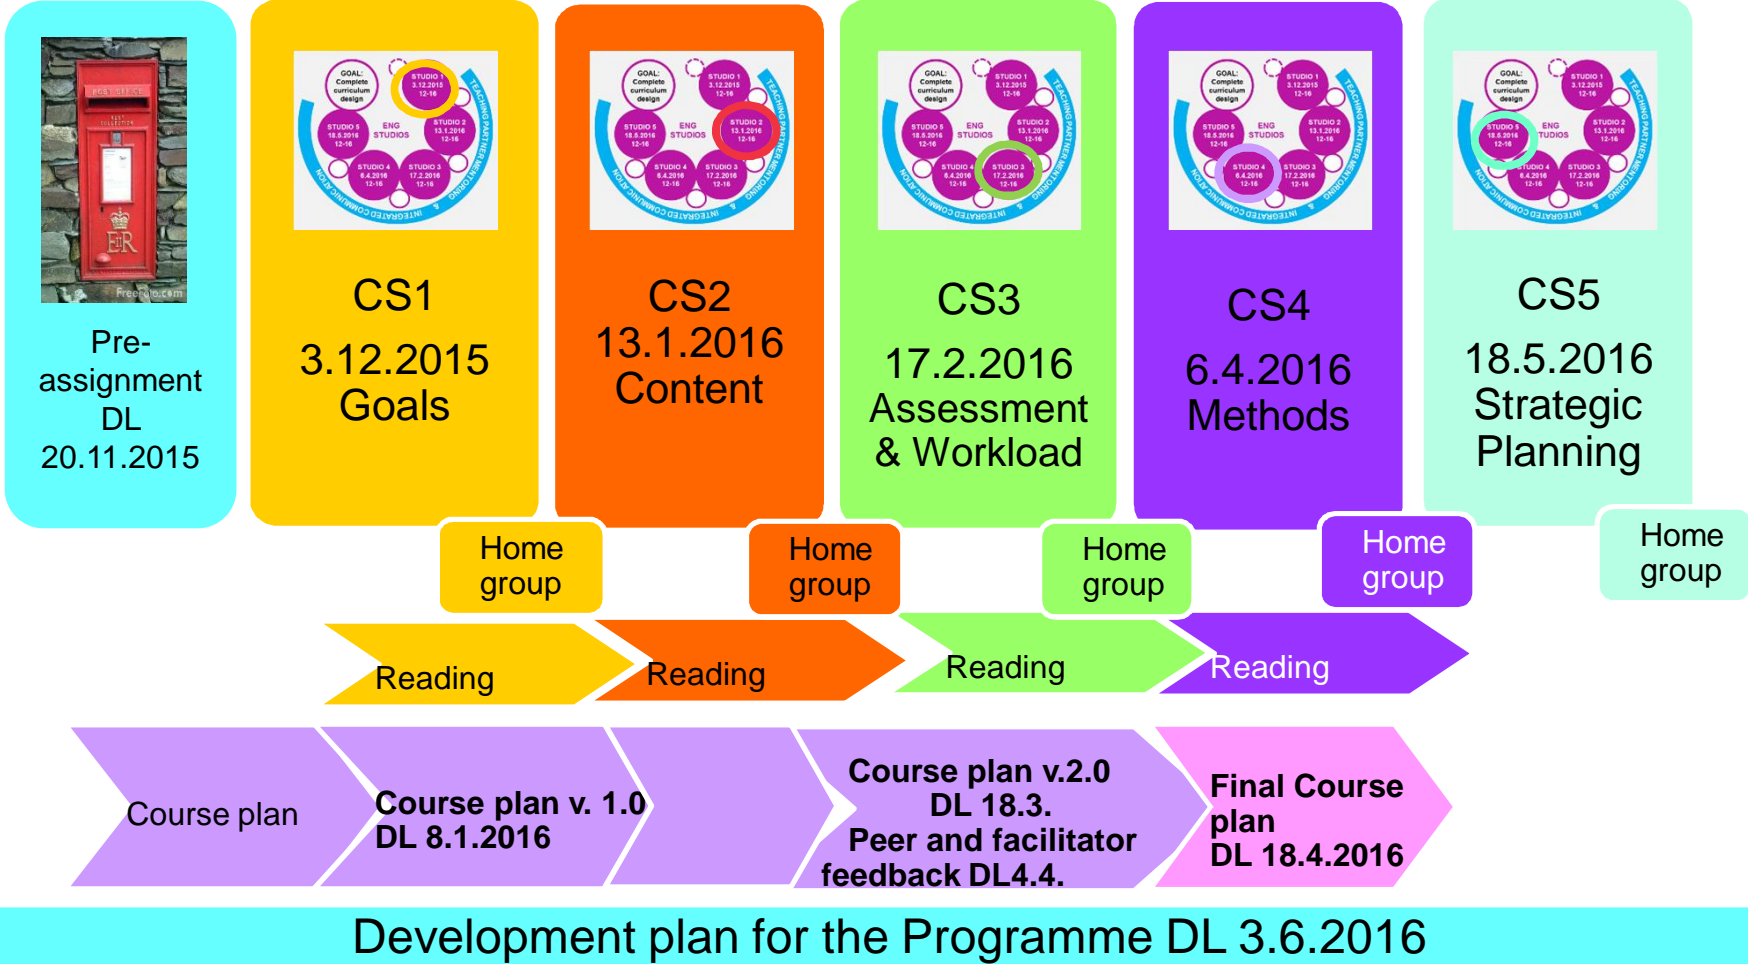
Pre-assignment DL 20.11.2015

CS1
3.12.2015
Goals

CS2
13.1.2016
Content

CS3
17.2.2016
Assessment & Workload

CS4
6.4.2016
Methods

CS5
18.5.2016
Strategic Planning

Home group

Home group

Home group

Home group

Home group

Reading

Reading

Reading

Reading

Course plan

Course plan v. 1.0
DL 8.1.2016

Course plan v.2.0
DL 18.3.
Peer and facilitator feedback DL4.4.

Final Course plan
DL 18.4.2016

Development plan for the Programme DL 3.6.2016